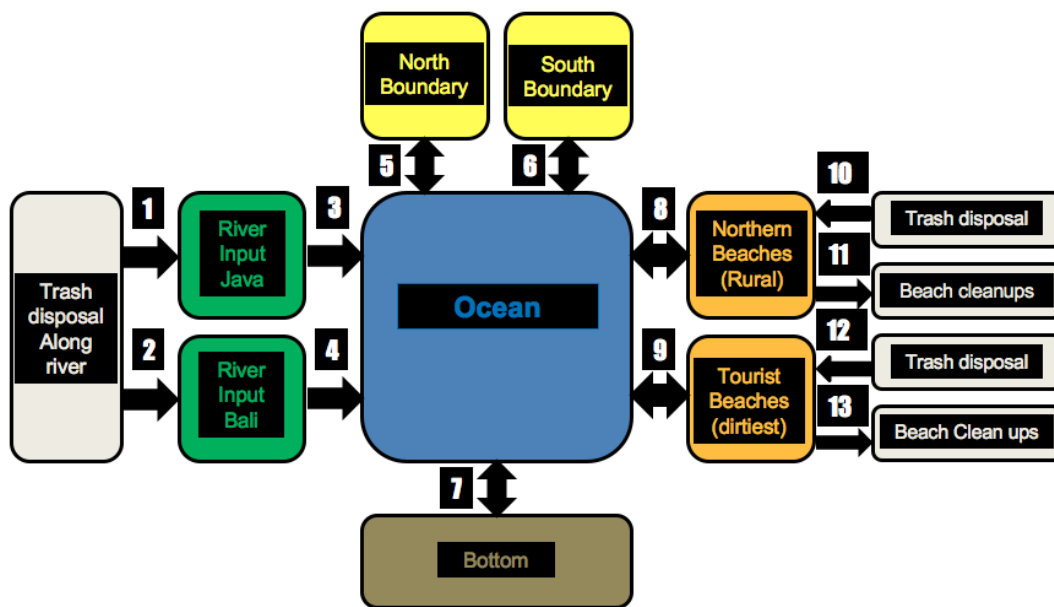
North Boundary

South Boundary

5

6

Trash disposal Along river

1

2

River Input Java

River Input Bali

3

4

Ocean

7

Bottom

8

9

Northern Beaches (Rural)

Tourist Beaches (dirtiest)

10

11

12

13

Trash disposal

Beach cleanups

Trash disposal

Beach Clean ups